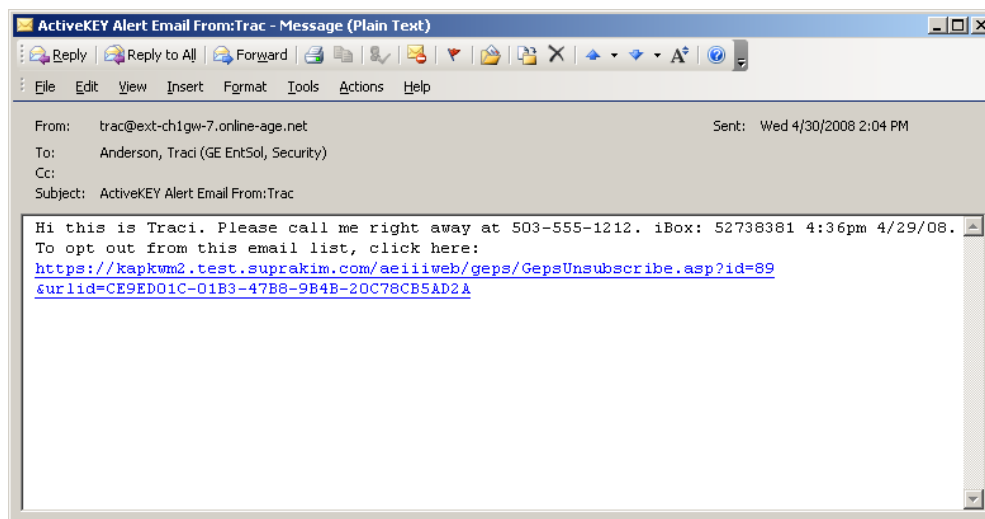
ActiveKEY Alert Email From:Trac - Message (Plain Text)

Reply | Reply to All | Forward

File Edit View Insert Format Tools Actions Help

From: trac@ext-ch1gw-7.online-age.net
Sent: Wed 4/30/2008 2:04 PM
To: Anderson, Traci (GE EntSol, Security)
Cc:
Subject: ActiveKEY Alert Email From:Trac

Hi this is Traci. Please call me right away at 503-555-1212. iBox: 52738381 4:36pm 4/29/08.
To opt out from this email list, click here:
https://kapkwm2.test.suprakim.com/aeiiiweb/geps/GepsUnsubscribe.asp?id=89&urlid=CE9ED01C-01B3-47B8-9B4B-20C78CB5AD2A